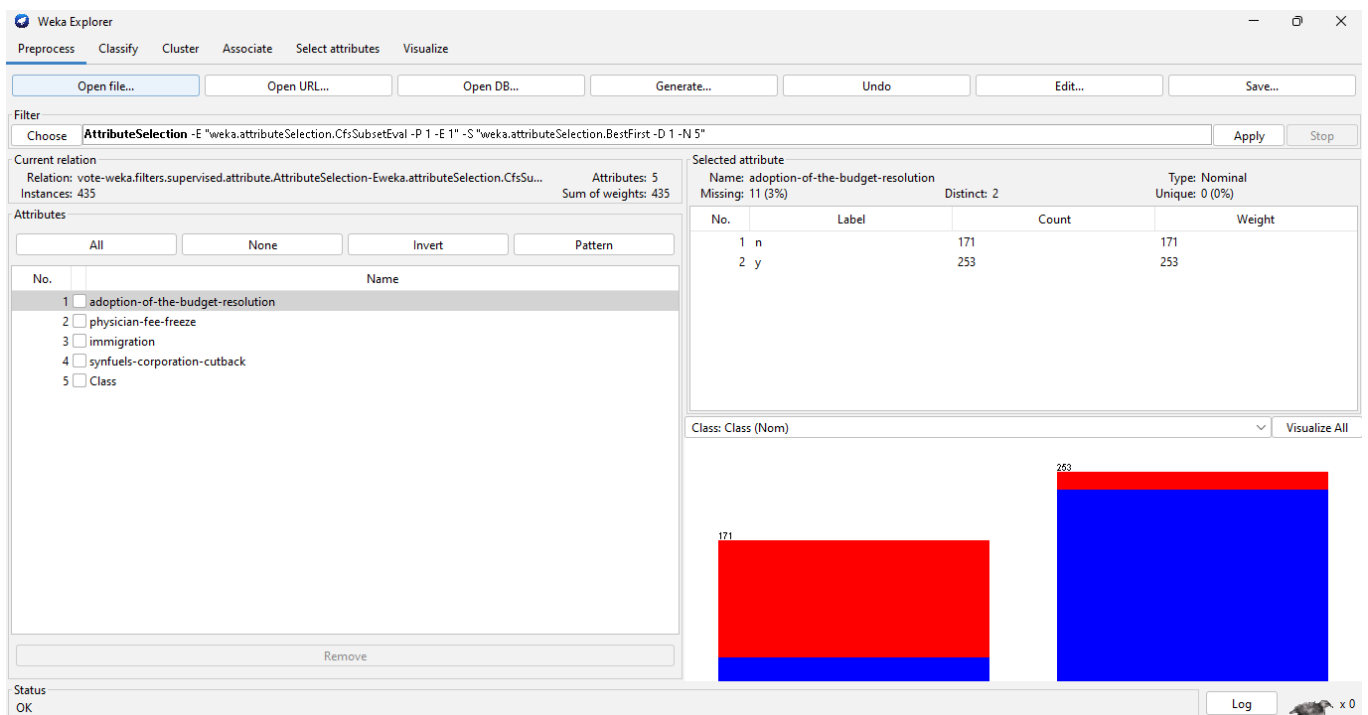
Weka Explorer

Preprocess Classify Cluster Associate Select attributes Visualize

Open file... Open URL... Open DB... Generate... Undo Edit... Save...

Filter

Choose **AttributeSelection** -E "weka.attributeSelection.CfsSubsetEval -P 1 -E 1" -S "weka.attributeSelection.BestFirst -D 1 -N 5"

Apply Stop

Current relation

Relation: vote-weka.filters.supervised.attribute.AttributeSelection-Eweka.attributeSelection.CfsSu... Attributes: 5

Instances: 435 Sum of weights: 435

Selected attribute

Name: adoption-of-the-budget-resolution Type: Nominal

Missing: 11 (3%) Distinct: 2 Unique: 0 (0%)

| No. | Label | Count | Weight |
|---|---|---|---|
| 1 | n | 171 | 171 |
| 2 | y | 253 | 253 |

Attributes

All None Invert Pattern

| No. | Name |
|---|---|
| 1 | adoption-of-the-budget-resolution |
| 2 | physician-fee-freeze |
| 3 | immigration |
| 4 | synfuels-corporation-cutback |
| 5 | Class |

Class: Class (Nom) Visualize All

253

171

Remove

Status

OK

Log x 0